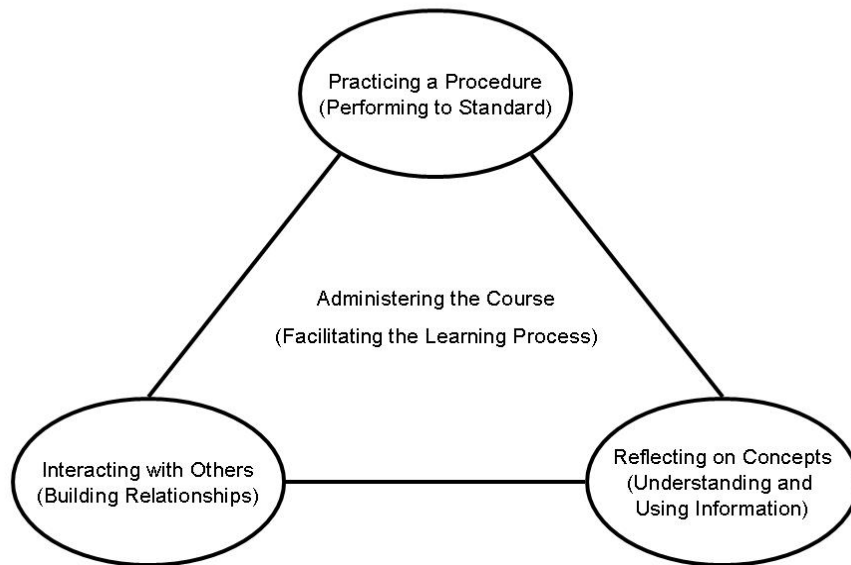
Practicing a Procedure
(Performing to Standard)

Administering the Course

(Facilitating the Learning Process)

Interacting with Others
(Building Relationships)

Reflecting on Concepts
(Understanding and Using Information)